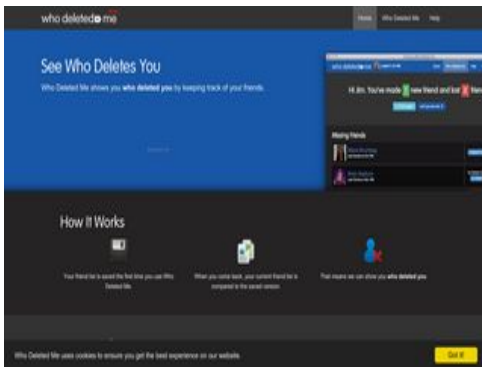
who deleted me

Home Who Deleted Me Help

See Who Deletes You

Who Deleted Me shows you who deleted you by keeping track of your friends.

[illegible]

Hi Jim. You've made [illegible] new friend and lost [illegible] friend.

Missing friends

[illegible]

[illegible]

How It Works

Your friend list is saved the first time you use Who Deleted Me.

When you come back, your current friend list is compared to the saved version.

That means we can show you who deleted you.

Who Deleted Me uses cookies to ensure you get the best experience on our website.

Got it!